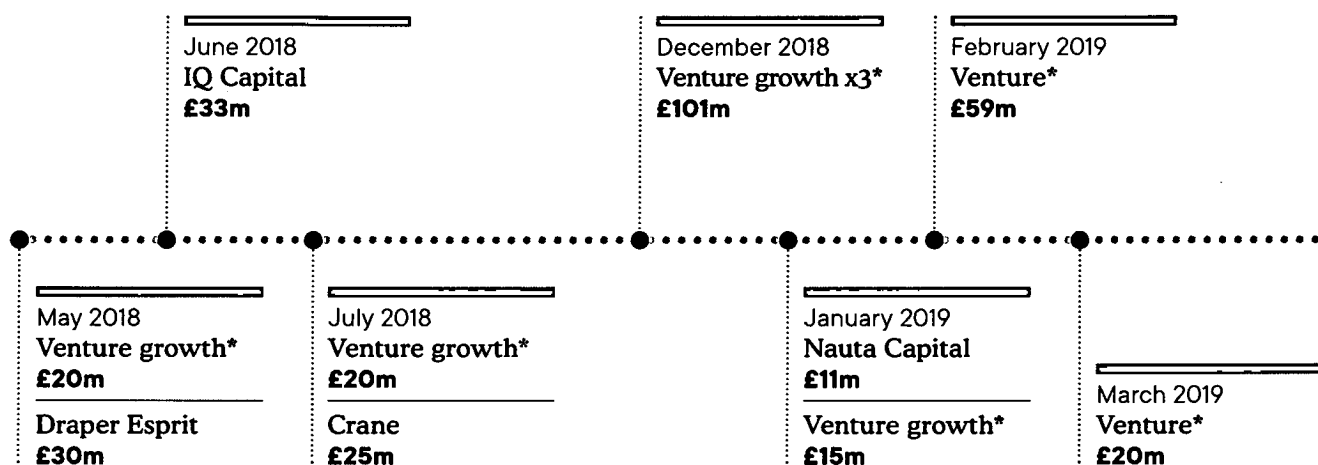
June 2018
IQ Capital
£33m

December 2018
Venture growth x3*
£101m

February 2019
Venture*
£59m

May 2018
Venture growth*
£20m

Draper Esprit
£30m

July 2018
Venture growth*
£20m

Crane
£25m

January 2019
Nauta Capital
£11m

Venture growth*
£15m

March 2019
Venture*
£20m